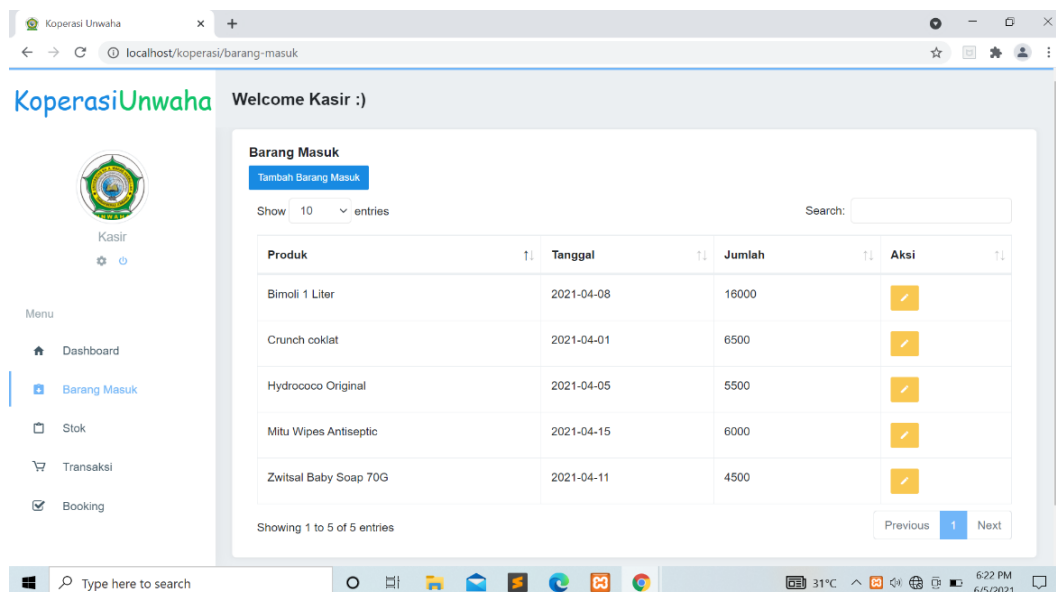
Koperasi Unwaha
localhost/koperasi/barang-masuk

KoperasiUnwaha

Welcome Kasir :)

Kasir

Menu

Dashboard

Barang Masuk

Stok

Transaksi

Booking

Barang Masuk

Tambah Barang Masuk

Show 10 entries

Search:

| Produk | Tanggal | Jumlah | Aksi |
|---|---|---|---|
| Bimoli 1 Liter | 2021-04-08 | 16000 | |
| Crunch coklat | 2021-04-01 | 6500 | |
| Hydrococo Original | 2021-04-05 | 5500 | |
| Mitu Wipes Antiseptic | 2021-04-15 | 6000 | |
| Zwitsal Baby Soap 70G | 2021-04-11 | 4500 | |

Showing 1 to 5 of 5 entries

Previous 1 Next

Type here to search

31°C

6:22 PM
6/5/2021